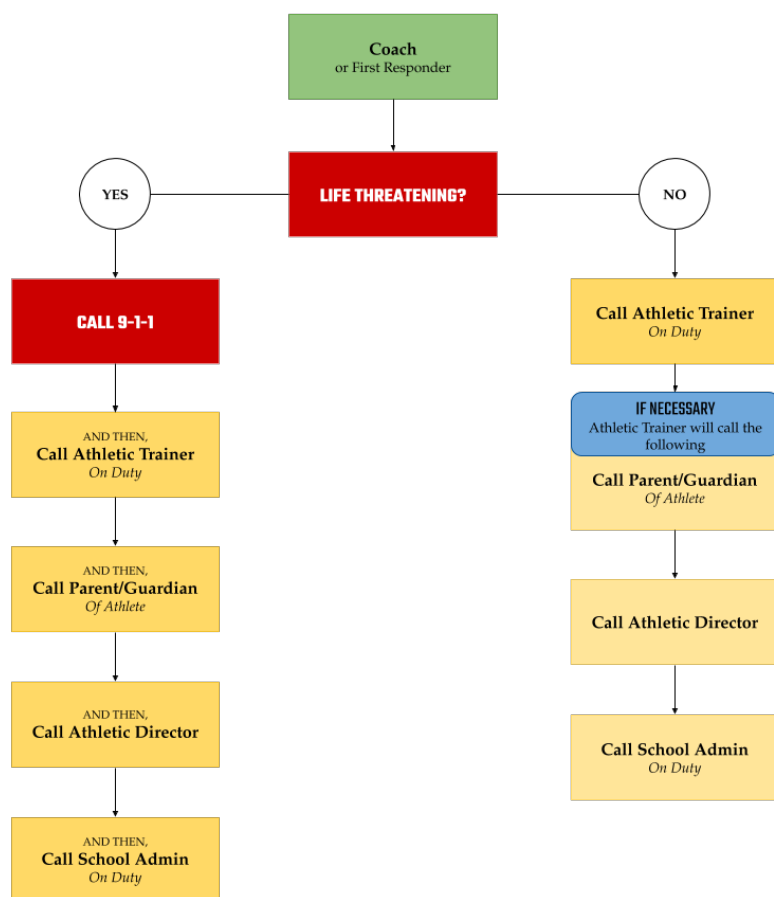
Coach
or First Responder

LIFE THREATENING?

YES

NO

CALL 9-1-1

AND THEN,
Call Athletic Trainer
On Duty

AND THEN,
Call Parent/Guardian
Of Athlete

AND THEN,
Call Athletic Director

AND THEN,
Call School Admin
On Duty

Call Athletic Trainer
On Duty

IF NECESSARY
Athletic Trainer will call the following

Call Parent/Guardian
Of Athlete

Call Athletic Director

Call School Admin
On Duty